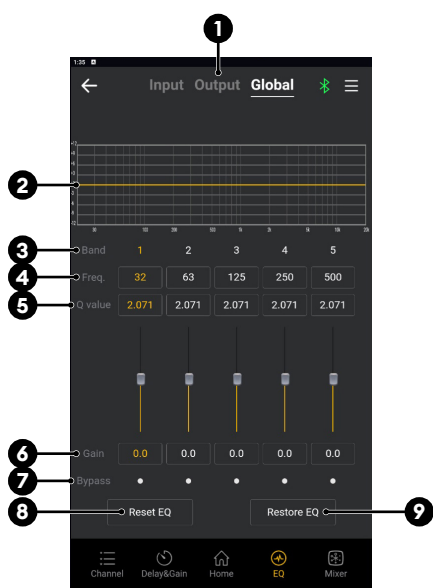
1

1:35

Input Output Global

2

3 Band 1 2 3 4 5

4 Freq. 32 63 125 250 500

5 Q value 2.071 2.071 2.071 2.071 2.071

6 Gain 0.0 0.0 0.0 0.0 0.0

7 Bypass

8 Reset EQ

Restore EQ 9

Channel Delay&Gain Home EQ Mixer